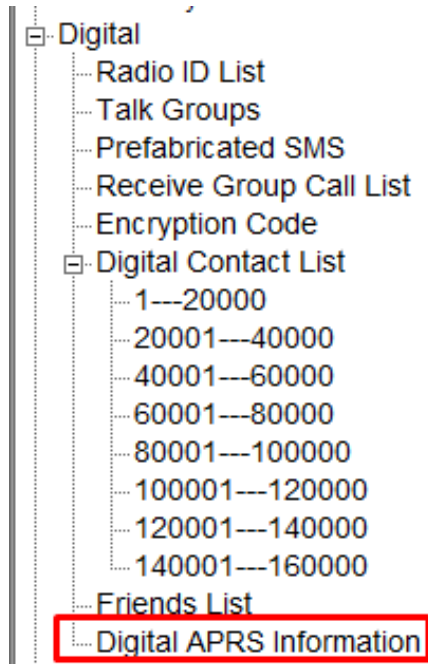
Digital
Radio ID List
Talk Groups
Prefabricated SMS
Receive Group Call List
Encryption Code
Digital Contact List
1---20000
20001---40000
40001---60000
60001---80000
80001---100000
100001---120000
120001---140000
140001---160000
Friends List
Digital APRS Information